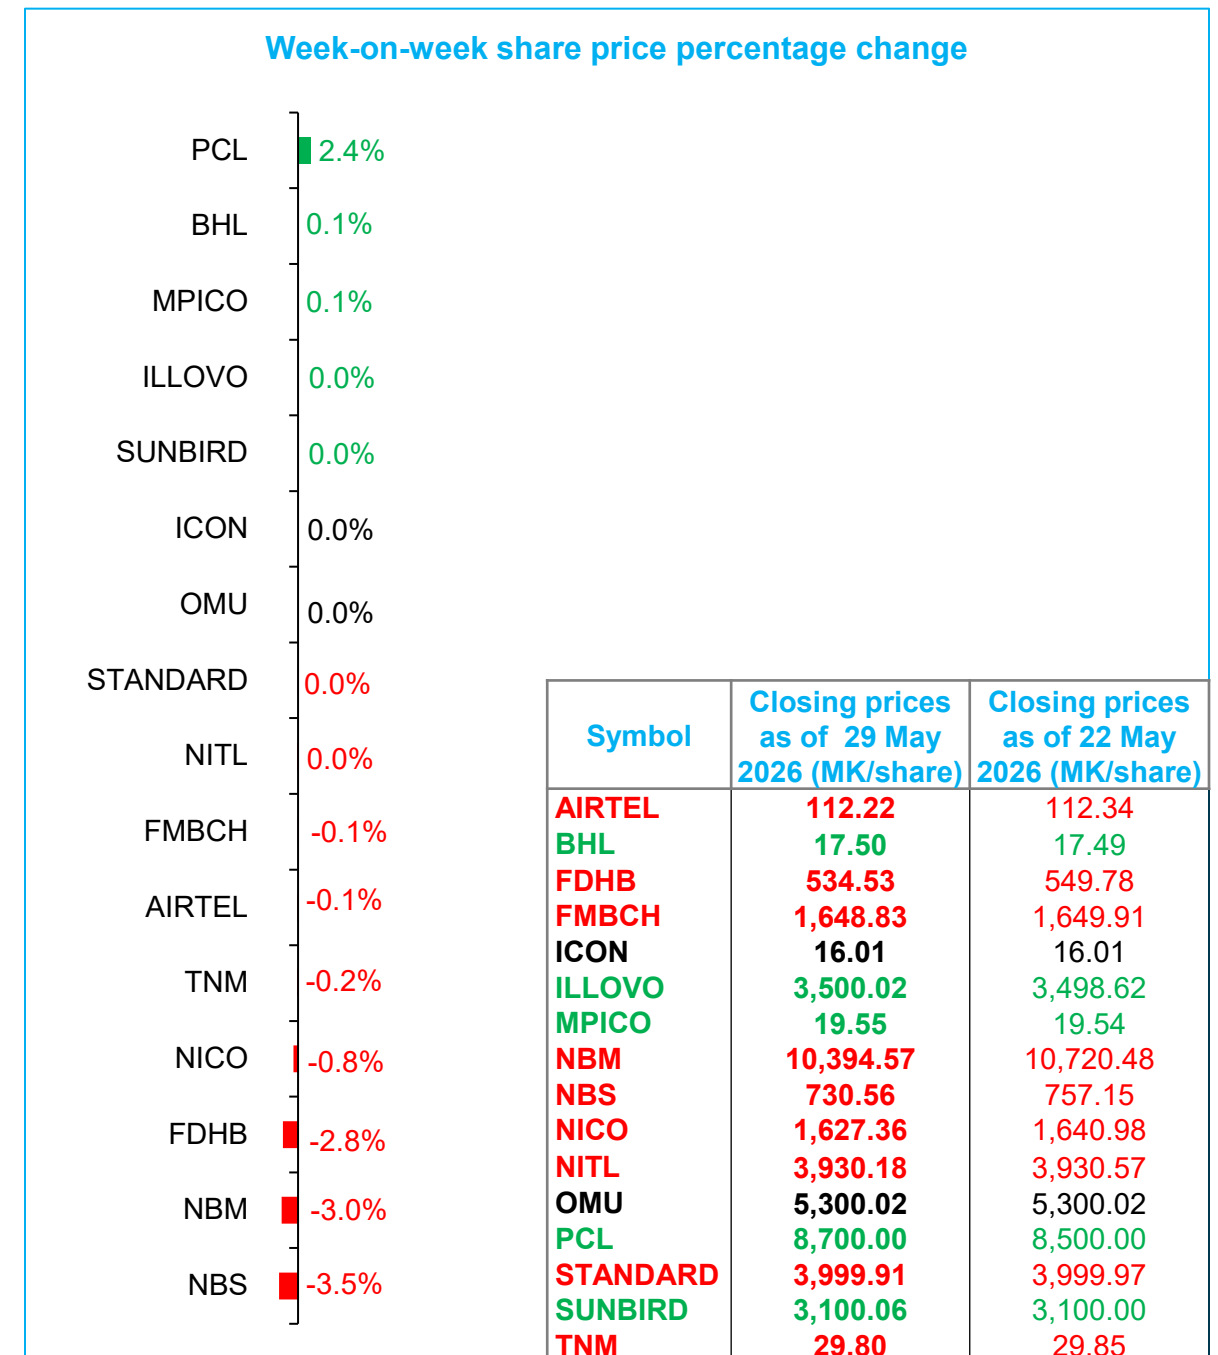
Week-on-week share price percentage change

PCL 2.4%
BHL 0.1%
MPICO 0.1%
ILLOVO 0.0%
SUNBIRD 0.0%
ICON 0.0%
OMU 0.0%
STANDARD 0.0%
NITL 0.0%
FMBCH -0.1%
AIRTEL -0.1%
TNM -0.2%
NICO -0.8%
FDHB -2.8%
NBM -3.0%
NBS -3.5%

| Symbol | Closing prices as of 29 May 2026 (MK/share) | Closing prices as of 22 May 2026 (MK/share) |
|---|---|---|
| AIRTEL | 112.22 | 112.34 |
| BHL | 17.50 | 17.49 |
| FDHB | 534.53 | 549.78 |
| FMBCH | 1,648.83 | 1,649.91 |
| ICON | 16.01 | 16.01 |
| ILLOVO | 3,500.02 | 3,498.62 |
| MPICO | 19.55 | 19.54 |
| NBM | 10,394.57 | 10,720.48 |
| NBS | 730.56 | 757.15 |
| NICO | 1,627.36 | 1,640.98 |
| NITL | 3,930.18 | 3,930.57 |
| OMU | 5,300.02 | 5,300.02 |
| PCL | 8,700.00 | 8,500.00 |
| STANDARD | 3,999.91 | 3,999.97 |
| SUNBIRD | 3,100.06 | 3,100.00 |
| TNM | 29.80 | 29.85 |